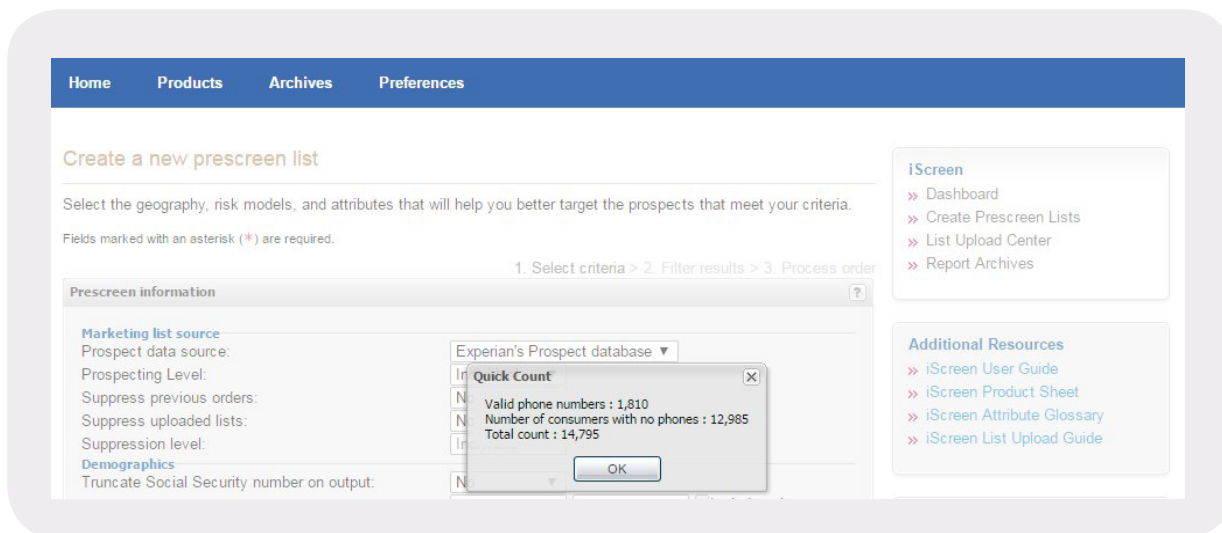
Home Products Archives Preferences

Create a new prescreen list

Select the geography, risk models, and attributes that will help you better target the prospects that meet your criteria.

Fields marked with an asterisk (*) are required.

1. Select criteria > 2. Filter results > 3. Process order

Prescreen information

?

Marketing list source

Prospect data source: Experian's Prospect database ▼

Prospecting Level: In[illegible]

Suppress previous orders: N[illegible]

Suppress uploaded lists: N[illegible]

Suppression level: In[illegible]

Demographics

Truncate Social Security number on output: N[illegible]

Quick Count

Valid phone numbers : 1,810
Number of consumers with no phones : 12,985
Total count : 14,795

OK

iScreen

» Dashboard
» Create Prescreen Lists
» List Upload Center
» Report Archives

Additional Resources

» iScreen User Guide
» iScreen Product Sheet
» iScreen Attribute Glossary
» iScreen List Upload Guide